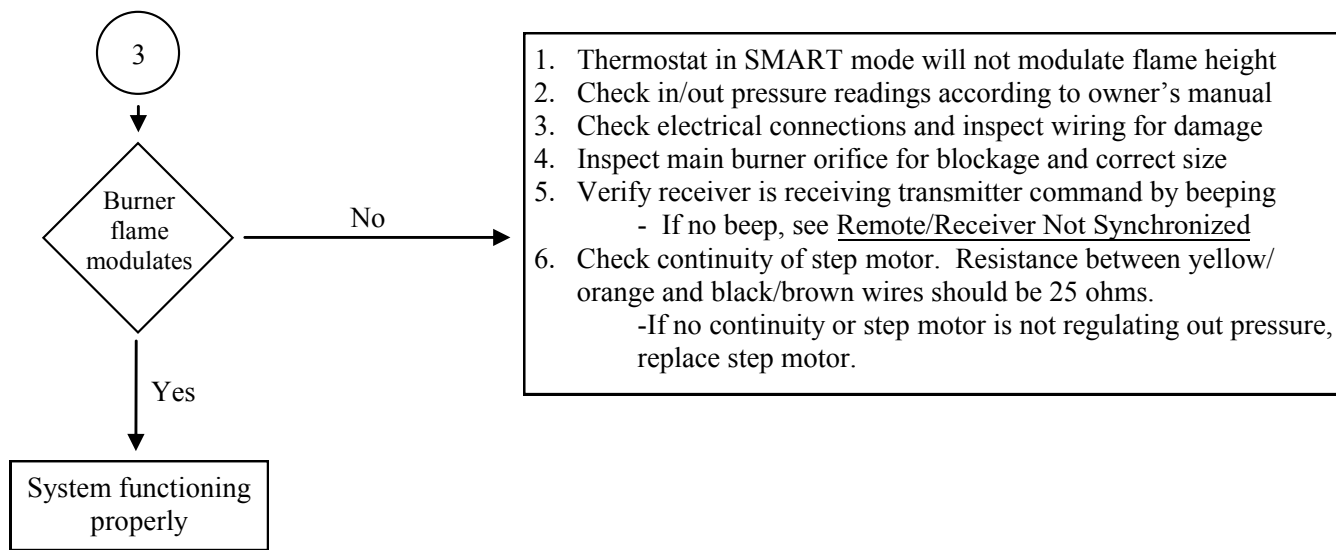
3

Burner flame modulates

No

1. Thermostat in SMART mode will not modulate flame height
2. Check in/out pressure readings according to owner's manual
3. Check electrical connections and inspect wiring for damage
4. Inspect main burner orifice for blockage and correct size
5. Verify receiver is receiving transmitter command by beeping
- If no beep, see Remote/Receiver Not Synchronized
6. Check continuity of step motor. Resistance between yellow/ orange and black/brown wires should be 25 ohms.
-If no continuity or step motor is not regulating out pressure, replace step motor.

Yes

System functioning properly